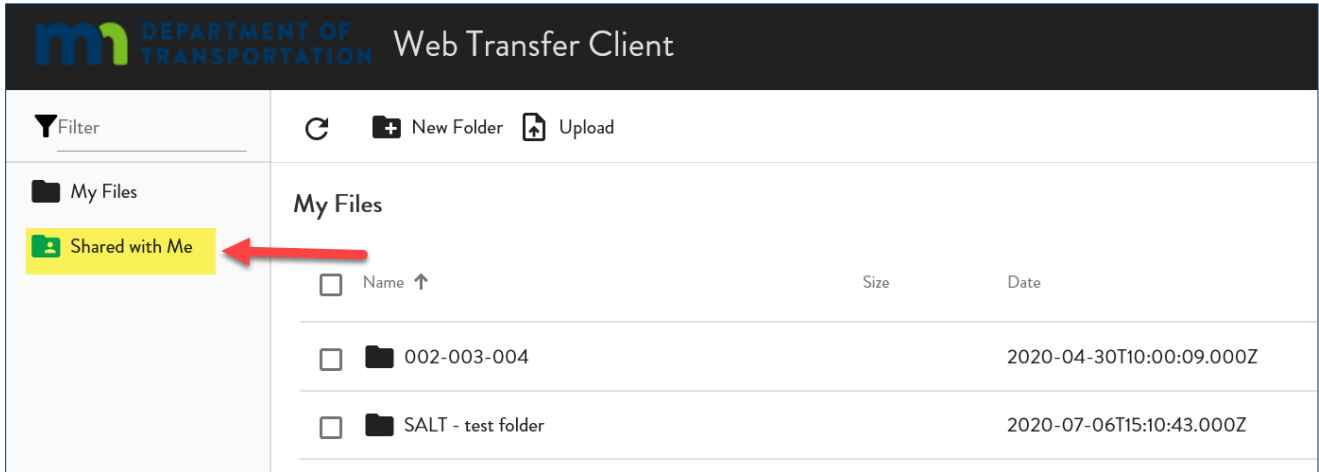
DEPARTMENT OF TRANSPORTATION Web Transfer Client

Filter

My Files

Shared with Me

New Folder Upload

My Files

| Name ↑ | Size | Date |
|---|---|---|
| 002-003-004 | | 2020-04-30T10:00:09.000Z |
| SALT - test folder | | 2020-07-06T15:10:43.000Z |